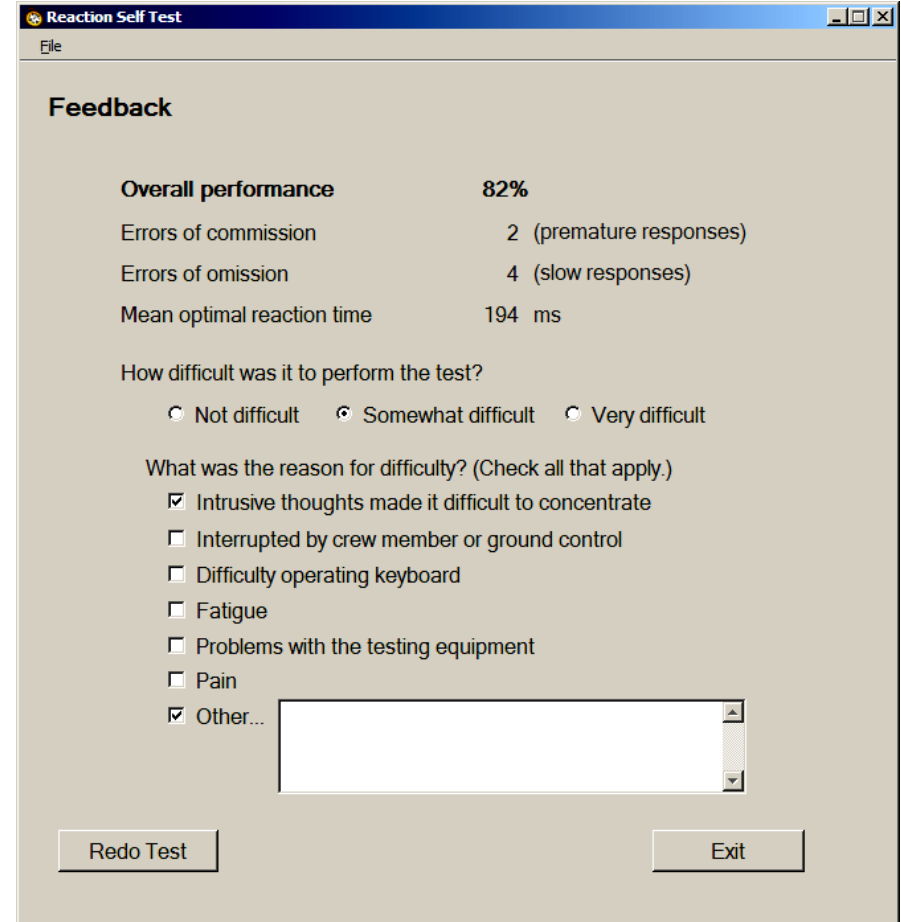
Reaction Self Test

File

Feedback

| | | |
|---|---|---|
| **Overall performance** | **82%** | |
| Errors of commission | 2 | (premature responses) |
| Errors of omission | 4 | (slow responses) |
| Mean optimal reaction time | 194 | ms |

How difficult was it to perform the test?

Not difficult
Somewhat difficult
Very difficult

What was the reason for difficulty? (Check all that apply.)

Intrusive thoughts made it difficult to concentrate
Interrupted by crew member or ground control
Difficulty operating keyboard
Fatigue
Problems with the testing equipment
Pain
Other...

Redo Test

Exit